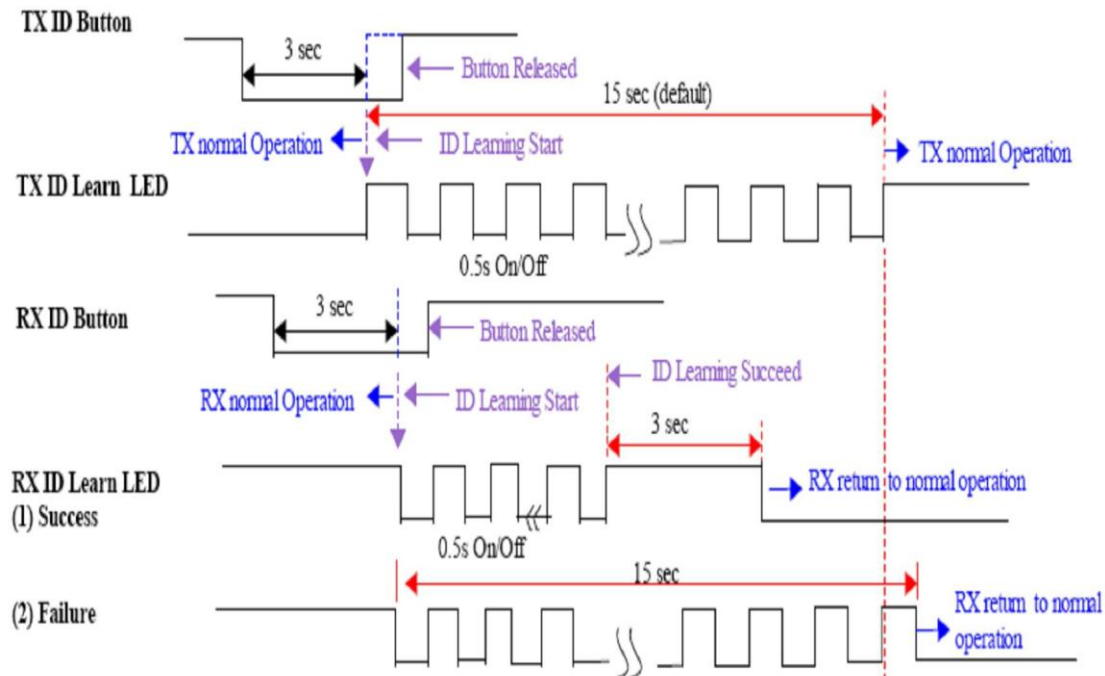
TX ID Button

3 sec

Button Released

15 sec (default)

TX normal Operation

ID Learning Start

TX normal Operation

TX ID Learn LED

0.5s On/Off

RX ID Button

3 sec

Button Released

ID Learning Succeed

RX normal Operation

ID Learning Start

3 sec

RX ID Learn LED
(1) Success

RX return to normal operation

0.5s On/Off

15 sec

(2) Failure

RX return to normal operation